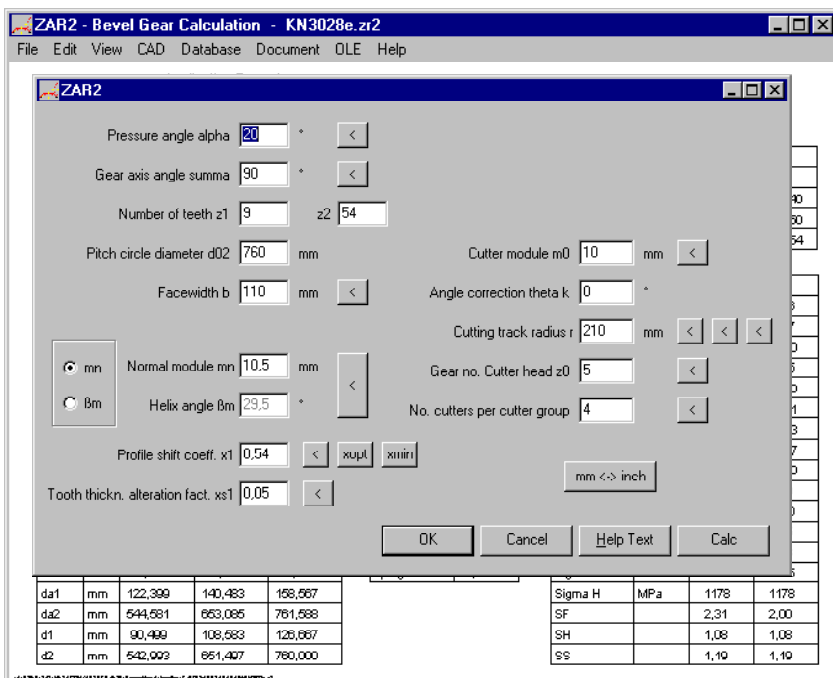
ZAR2 - Bevel Gear Calculation - KN3028e.zr2

File Edit View CAD Database Document OLE Help

ZAR2

Pressure angle alpha 20 ° <

Gear axis angle summa 90 ° <

Number of teeth z1 9 z2 54

Pitch circle diameter d02 760 mm

Cutter module m0 10 mm <

Facewidth b 110 mm <

Angle correction theta k 0 °

Cutting track radius r 210 mm < < <

mn

ßm

Normal module mn 10.5 mm

<

Gear no. Cutter head z0 5 <

Helix angle ßm 29,5 °

No. cutters per cutter group 4 <

Profile shift coeff. x1 0,54 < xopt xmin

mm <-> inch

Tooth thickn. alteration fact. xs1 0,05 <

OK Cancel Help Text Calc

| da1 | mm | 122,399 | 140,483 | 158,567 |
|---|---|---|---|---|
| da2 | mm | 544,581 | 653,085 | 761,588 |
| d1 | mm | 90,499 | 108,583 | 126,667 |
| d2 | mm | 542,993 | 651,497 | 760,000 |

| Sigma H | MPa | 1178 | 1178 |
|---|---|---|---|
| SF | | 2,31 | 2,00 |
| SH | | 1,08 | 1,08 |
| SS | | 1,19 | 1,19 |